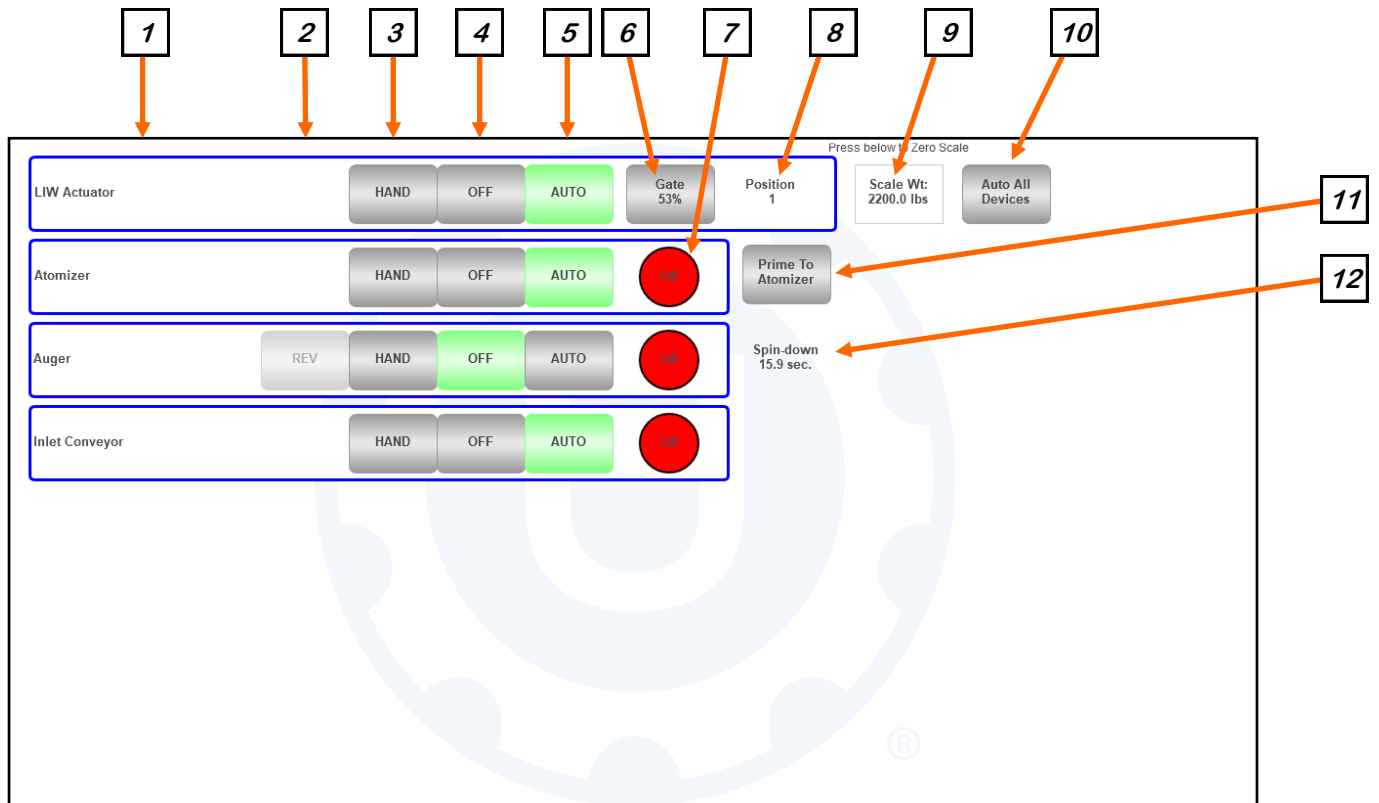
1 2 3 4 5 6 7 8 9 10

Press below to Zero Scale

LIW Actuator HAND OFF AUTO Gate 53% Position 1 Scale Wt: 2200.0 lbs Auto All Devices

11

Atomizer HAND OFF AUTO Off Prime To Atomizer

12

Auger REV HAND OFF AUTO Off Spin-down 15.9 sec.

Inlet Conveyor HAND OFF AUTO Off

®